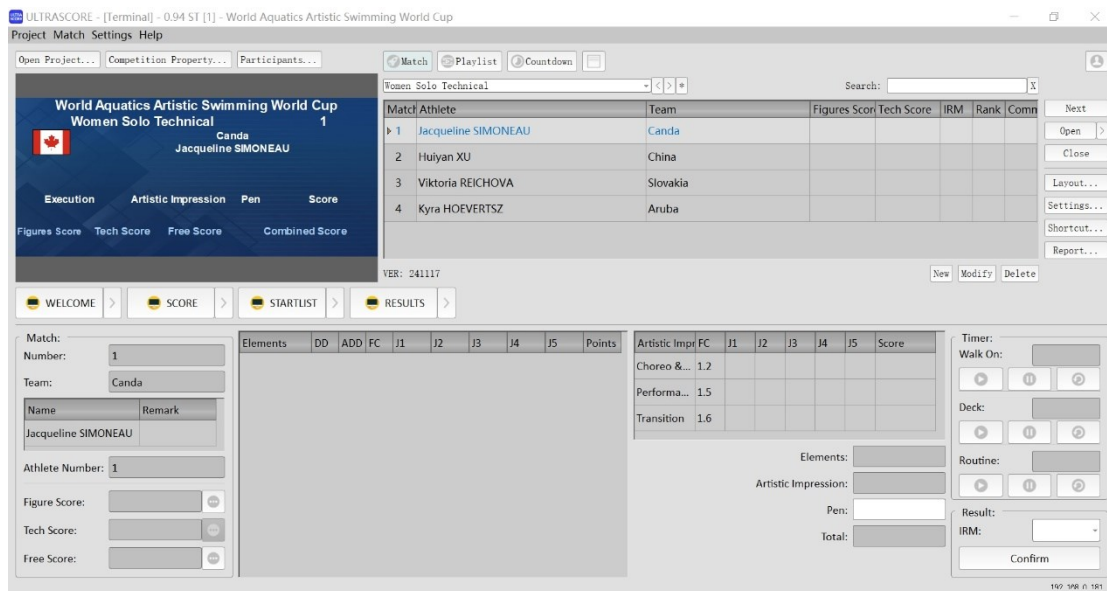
ULTRASCORE - [Terminal] - 0.94 ST [1] - World Aquatics Artistic Swimming World Cup
Project Match Settings Help

Open Project... Competition Property... Participants...

Match Playlist Countdown

World Aquatics Artistic Swimming World Cup
Women Solo Technical 1
Canda
Jacqueline SIMONEAU

Execution Artistic Impression Pen Score

Figures Score Tech Score Free Score Combined Score

Women Solo Technical

Search:

| Match | Athlete | Team | Figures Score | Tech Score | IRM | Rank | Comm |
|---|---|---|---|---|---|---|---|
| 1 | Jacqueline SIMONEAU | Canda | | | | | |
| 2 | Huiyan XU | China | | | | | |
| 3 | Viktoria REICHOVA | Slovakia | | | | | |
| 4 | Kyra HOEVERTSZ | Aruba | | | | | |

Next
Open
Close
Layout...
Settings...
Shortcut...
Report...

VER: 241117

New Modify Delete

WELCOME SCORE STARTLIST RESULTS

Match:
Number: 1
Team: Canda

| Name | Remark |
|---|---|
| Jacqueline SIMONEAU | |

Athlete Number: 1
Figure Score:
Tech Score:
Free Score:

| Elements | DD | ADD | FC | J1 | J2 | J3 | J4 | J5 | Points |
|---|---|---|---|---|---|---|---|---|---|

| Artistic Impr | FC | J1 | J2 | J3 | J4 | J5 | Score |
|---|---|---|---|---|---|---|---|
| Choreo &... | 1.2 | | | | | | |
| Performa... | 1.5 | | | | | | |
| Transition | 1.6 | | | | | | |

Elements:
Artistic Impression:
Pen:
Total:

Timer:
Walk On:
Deck:
Routine:
Result:
IRM:
Confirm

192.168.0.181